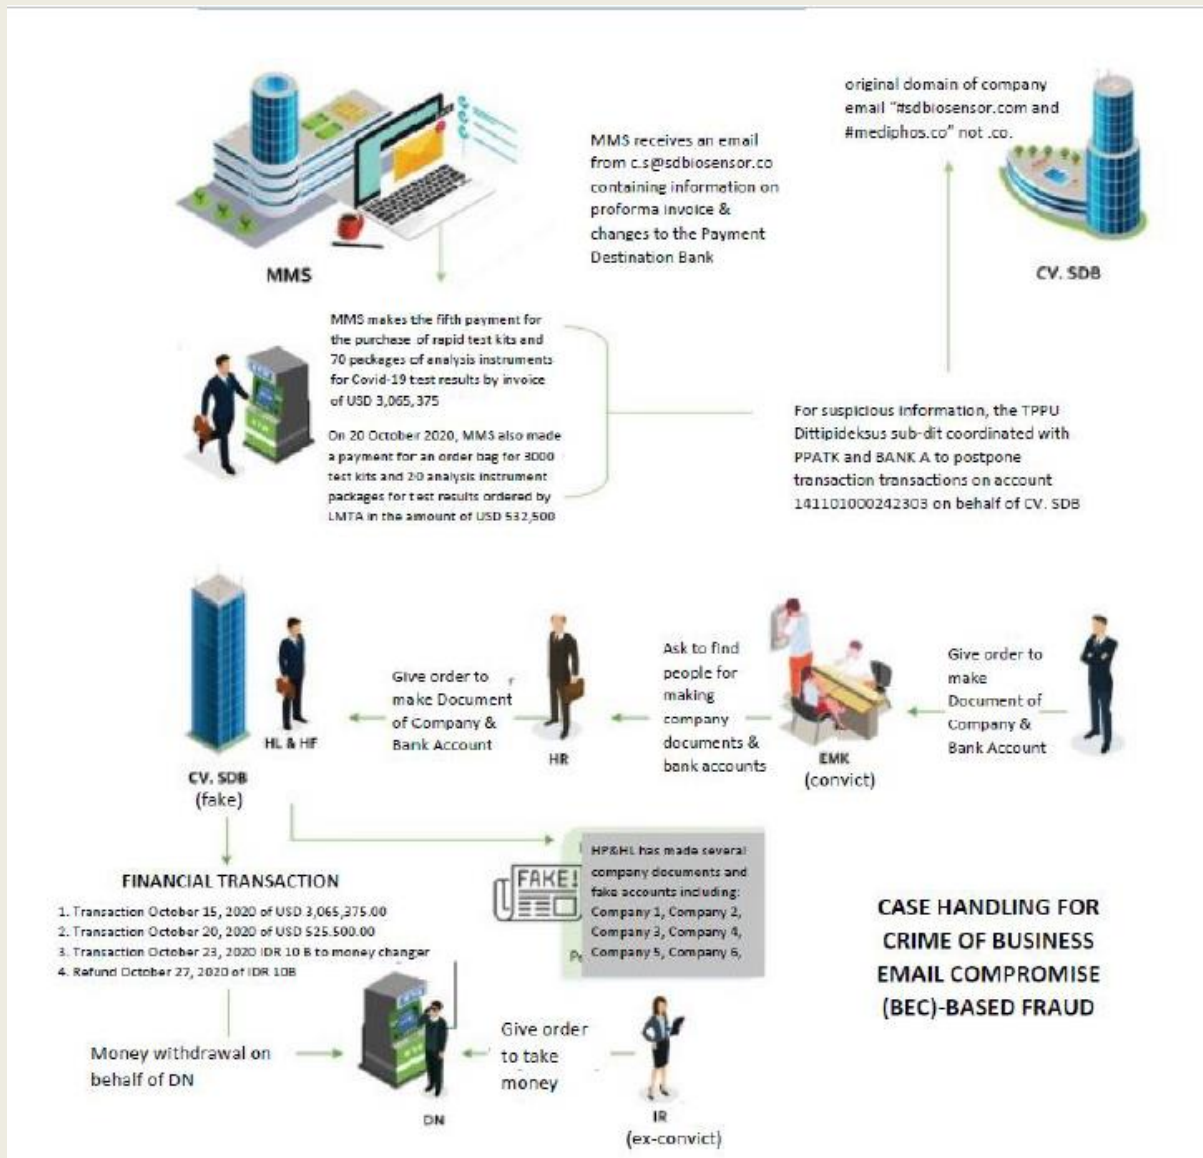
MMS

MMS receives an email from c.s@sdbiosensor.co containing information on proforma invoice & changes to the Payment Destination Bank

original domain of company email "#sdbiosensor.com and #mediphos.co" not .co.

CV. SDB

MMS makes the fifth payment for the purchase of rapid test kits and 70 packages of analysis instruments for Covid-19 test results by invoice of USD 3,065,375

On 20 October 2020, MMS also made a payment for an order bag for 3000 test kits and 20 analysis instrument packages for test results ordered by LMTA in the amount of USD 532,500

For suspicious information, the TPPU Dittipideksus sub-dit coordinated with PPATK and BANK A to postpone transaction transactions on account 141101000242303 on behalf of CV. SDB

CV. SDB (fake)

HL & HF

Give order to make Document of Company & Bank Account

HR

Ask to find people for making company documents & bank accounts

EMK (convict)

Give order to make Document of Company & Bank Account

FINANCIAL TRANSACTION

1. Transaction October 15, 2020 of USD 3,065,375.00
2. Transaction October 20, 2020 of USD 525.500.00
3. Transaction October 23, 2020 IDR 10 B to money changer
4. Refund October 27, 2020 of IDR 10B

FAKE!

HP&HL has made several company documents and fake accounts including: Company 1, Company 2, Company 3, Company 4, Company 5, Company 6,

CASE HANDLING FOR CRIME OF BUSINESS EMAIL COMPROMISE (BEC)-BASED FRAUD

Money withdrawal on behalf of DN

Give order to take money

DN

IR (ex-convict)